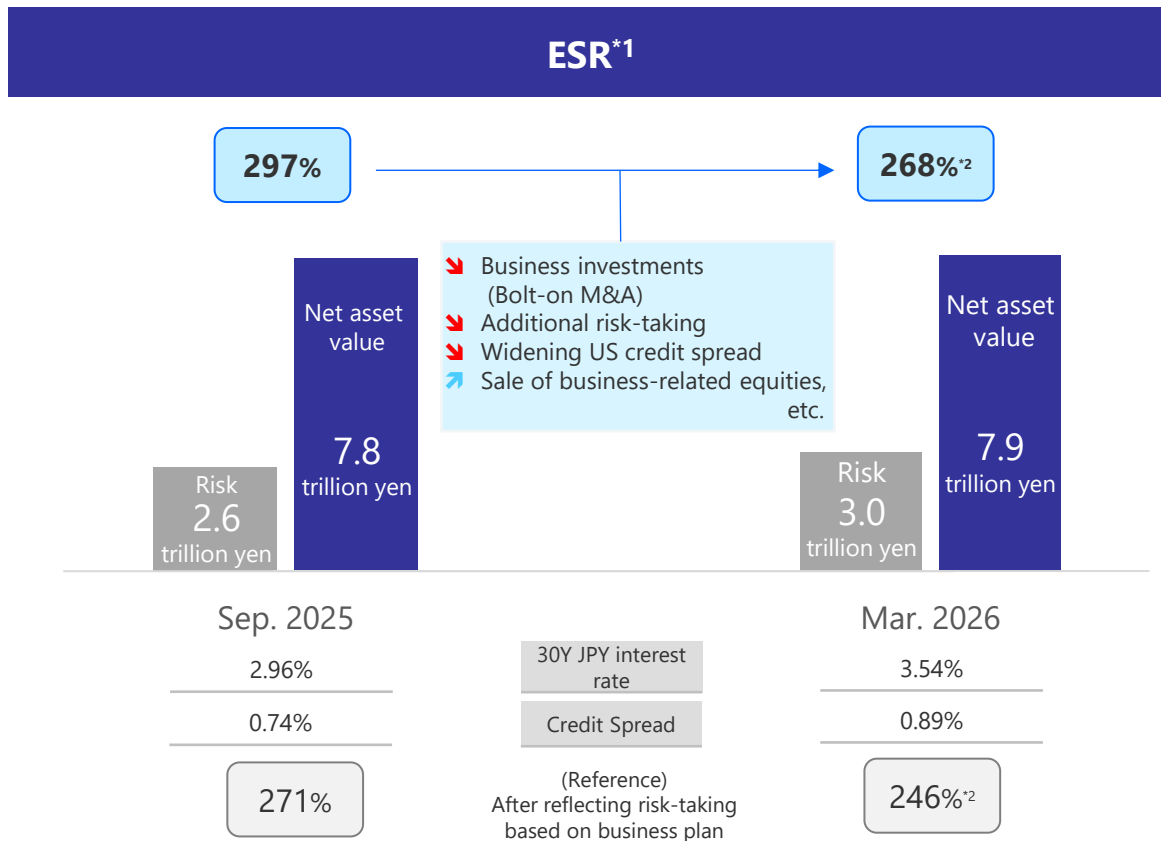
ESR$^{*1}$

297%

268%$^{*2}$

Business investments (Bolt-on M&A)
Additional risk-taking
Widening US credit spread
Sale of business-related equities, etc.

Risk 2.6 trillion yen

Net asset value 7.8 trillion yen

Risk 3.0 trillion yen

Net asset value 7.9 trillion yen

Sep. 2025

Mar. 2026

| 2.96% | 30Y JPY interest rate | 3.54% |
|---|---|---|
| 0.74% | Credit Spread | 0.89% |

271%

(Reference)
After reflecting risk-taking based on business plan

246%$^{*2}$